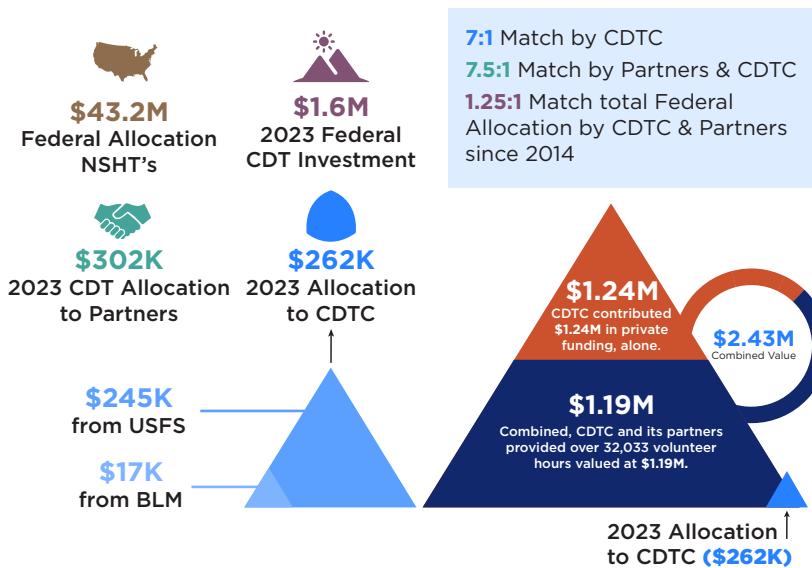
$43.2M
Federal Allocation NSHT's

$1.6M
2023 Federal CDT Investment

7:1 Match by CDTC
7.5:1 Match by Partners & CDTC
1.25:1 Match total Federal Allocation by CDTC & Partners since 2014

$302K
2023 CDT Allocation to Partners

$262K
2023 Allocation to CDTC

$1.24M
CDTC contributed $1.24M in private funding, alone.

$2.43M
Combined Value

$245K
from USFS

$17K
from BLM

$1.19M
Combined, CDTC and its partners provided over 32,033 volunteer hours valued at $1.19M.

2023 Allocation to CDTC ($262K)